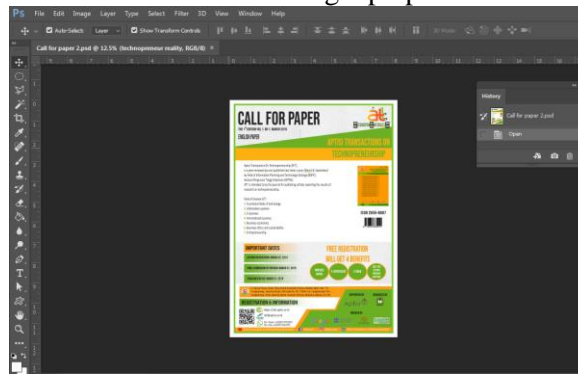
Ps File Edit Image Layer Type Select Filter 3D View Window Help

Auto-Select: Layer Show Transform Controls

Call for paper 2.psd @ 12.5% (technopreneur reality, RGB/8)

CALL FOR PAPER

ENGLISH PAPER

APTIKOM TRANSACTIONS ON TECHNOPRENEURSHIP

ISSN 2656-8887

IMPORTANT DATES

FREE REGISTRATION

WILL GET 4 BENEFITS

REGISTRATION & INFORMATION

History

Call for paper 2.psd

Open